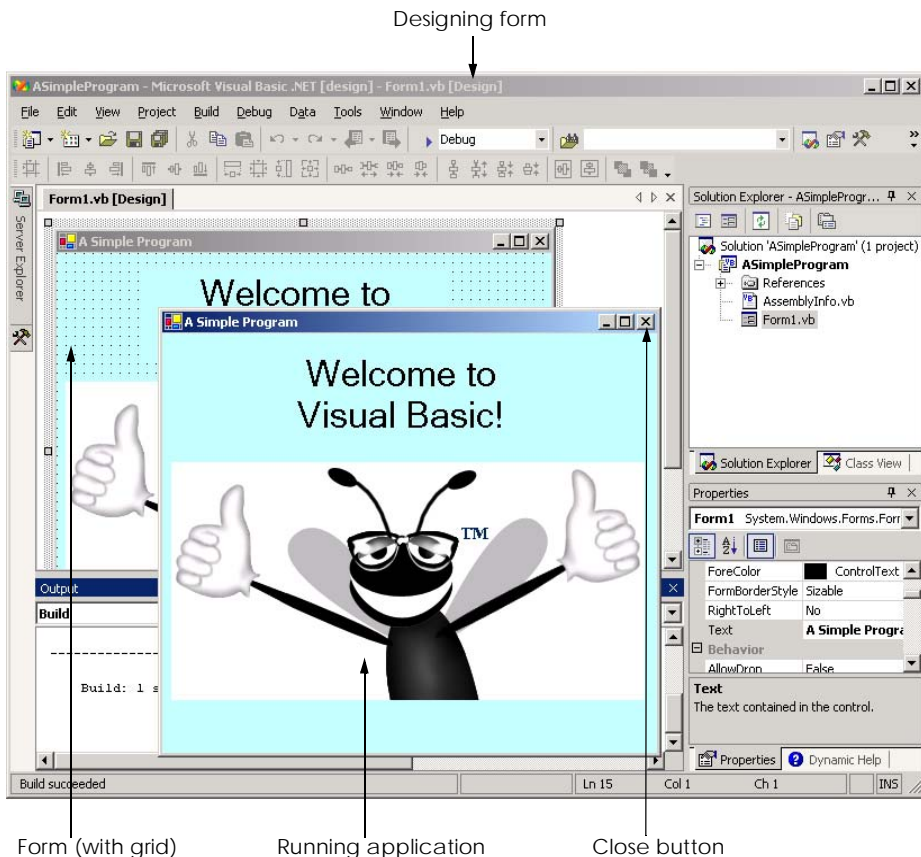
Designing form

ASimpleProgram - Microsoft Visual Basic .NET [design] - Form1.vb [Design]

File Edit View Project Build Debug Data Tools Window Help

Debug

Server Explorer

Form1.vb [Design]

A Simple Program

Welcome to

A Simple Program

Welcome to
Visual Basic!

TM

Output

Build

Build: 1 s

Solution Explorer - ASimpleProgr...

Solution 'ASimpleProgram' (1 project)
ASimpleProgram
References
AssemblyInfo.vb
Form1.vb

Solution Explorer
Class View

Properties

Form1 System.Windows.Forms.Forr

| | |
|---|---|
| ForeColor | ControlText |
| FormBorderStyle | Sizable |
| RightToLeft | No |
| Text | A Simple Progra |
| Behavior | |
| AllowDrop | False |

Text
The text contained in the control.

Properties
Dynamic Help

Build succeeded
Ln 15
Col 1
Ch 1
INS

Form (with grid)
Running application
Close button